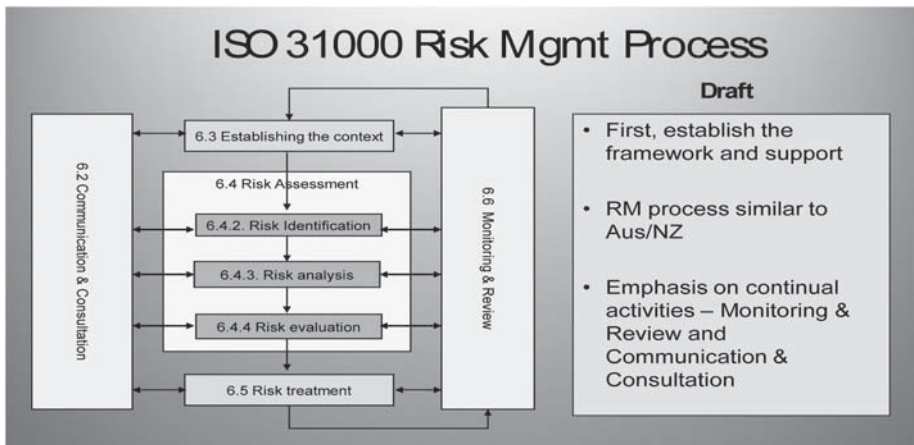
ISO 31000 Risk Mgmt Process

6.2 Communication & Consultation

6.3 Establishing the context

6.4 Risk Assessment

6.4.2. Risk Identification

6.4.3. Risk analysis

6.4.4 Risk evaluation

6.5 Risk treatment

6.6 Monitoring & Review

Draft

- First, establish the framework and support
- RM process similar to Aus/NZ
- Emphasis on continual activities – Monitoring & Review and Communication & Consultation